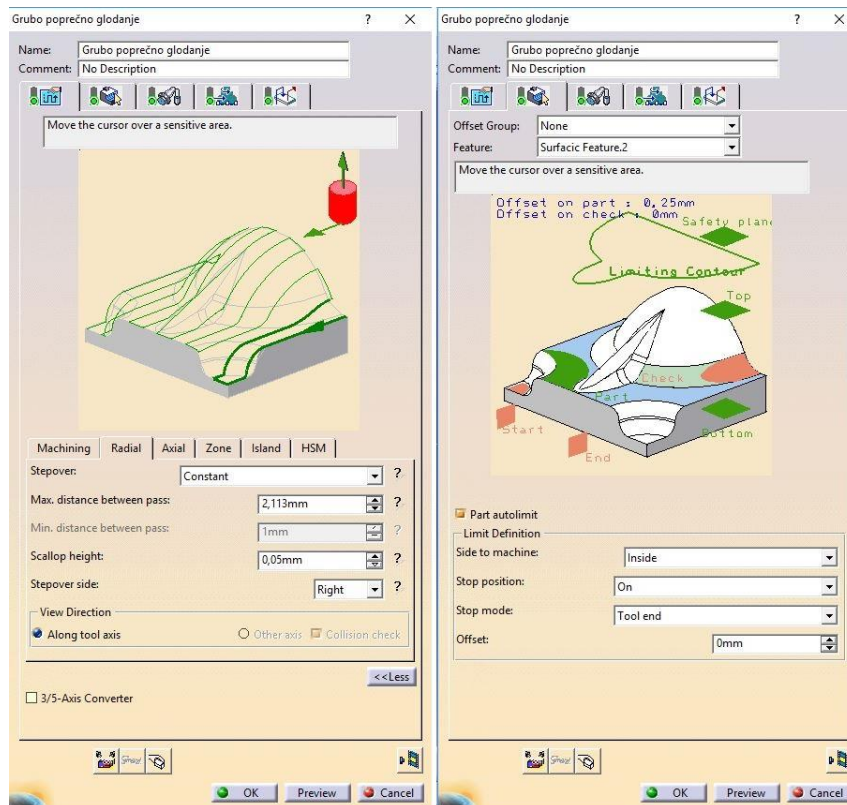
Grubo poprečno glodanje ? ×

Name: Grubo poprečno glodanje
Comment: No Description

Move the cursor over a sensitive area.

Machining | Radial | Axial | Zone | Island | HSM

Stepover: Constant ?
Max. distance between pass: 2,113mm ?
Min. distance between pass: 1mm ?
Scallop height: 0,05mm ?
Stepover side: Right ?

View Direction
Along tool axis
Other axis
Collision check

<<Less

3/5-Axis Converter

OK Preview Cancel

Grubo poprečno glodanje ? ×

Name: Grubo poprečno glodanje
Comment: No Description

Offset Group: None
Feature: Surfacic Feature.2

Move the cursor over a sensitive area.

Offset on part : 0,25mm
Offset on check : 0mm
Safety plane
Limiting Contour
Top
Check
Part
Start
End
Bottom

Part autolimit
Limit Definition
Side to machine: Inside
Stop position: On
Stop mode: Tool end
Offset: 0mm

OK Preview Cancel